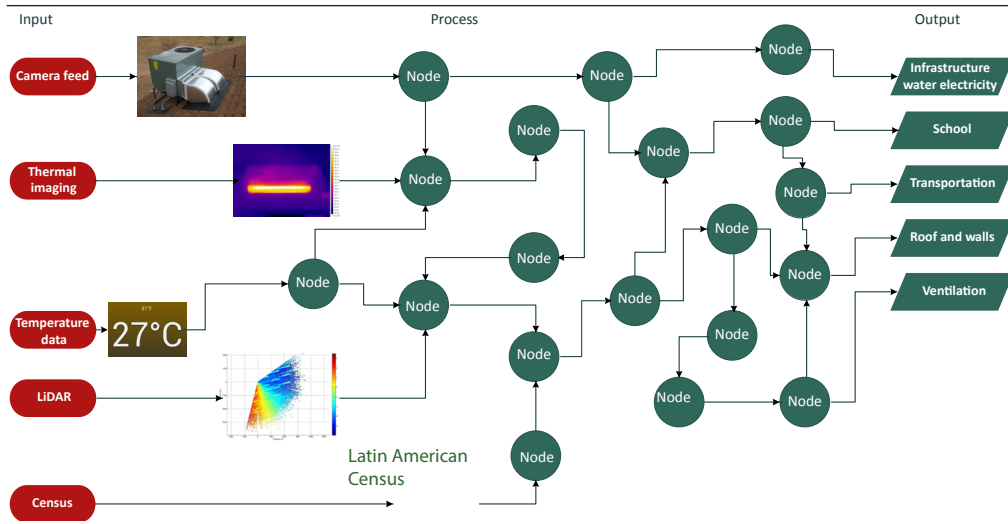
Input

Process

Output

Camera feed

Node

Node

Node

Infrastructure water electricity

Node

Node

Node

School

Thermal imaging

Node

Node

Transportation

Node

Node

Roof and walls

Node

Node

Node

Ventilation

Temperature data

27°C

Node

Node

LiDAR

Node

Node

Latin American Census

Node

Census